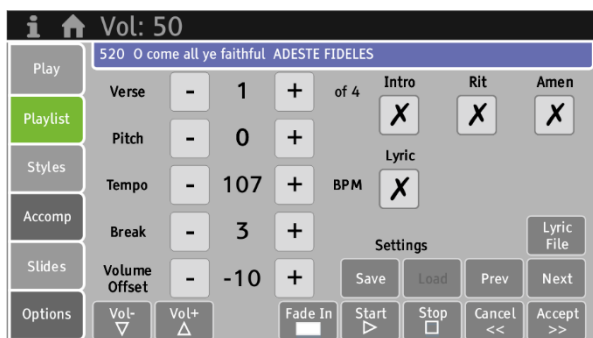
i Vol: 50

520 O come all ye faithful ADESTE FIDELES

Play
Playlist
Styles
Accomp
Slides
Options

Verse - 1 + of 4
Pitch - 0 +
Tempo - 107 + BPM
Break - 3 +
Volume Offset - -10 +

Intro ✗
Rit ✗
Amen ✗
Lyric ✗

Settings
Lyric File
Save Load Prev Next

Vol- ▽
Vol+ △
Fade In
Start ▷
Stop □
Cancel <<
Accept >>